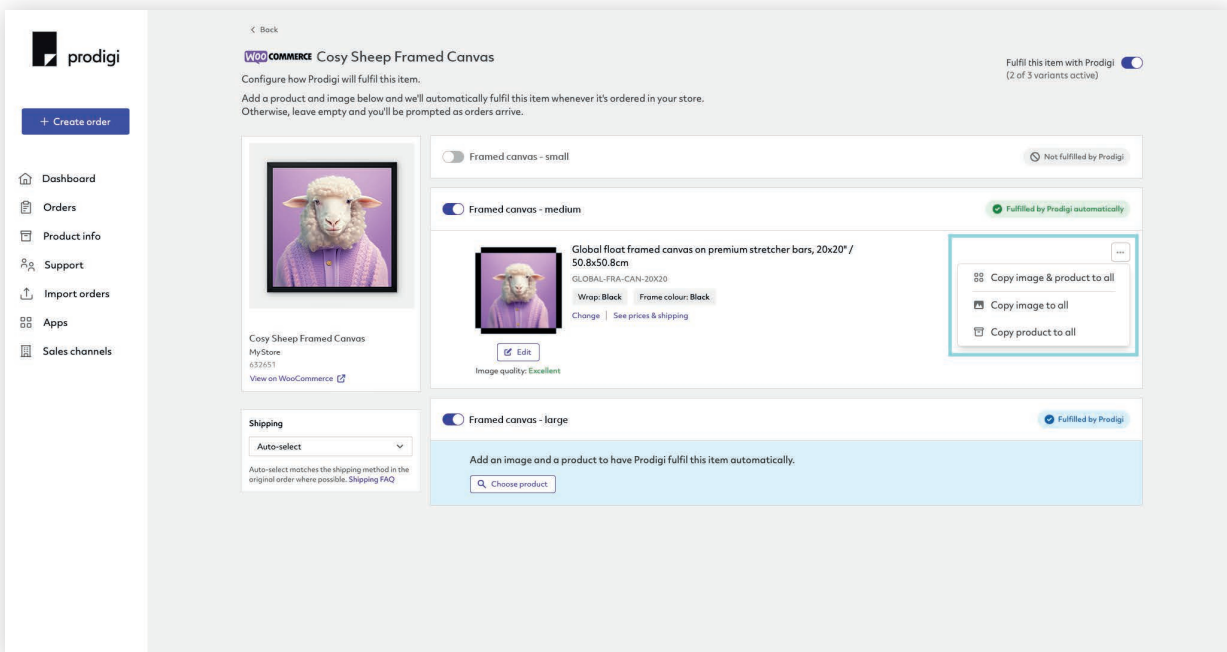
prodigi

+ Create order

Dashboard
Orders
Product info
Support
Import orders
Apps
Sales channels

< Back

WOOCOMMERCE Cosy Sheep Framed Canvas
Configure how Prodigi will fulfil this item.

Add a product and image below and we'll automatically fulfil this item whenever it's ordered in your store.
Otherwise, leave empty and you'll be prompted as orders arrive.

Fulfil this item with Prodigi
(2 of 3 variants active)

Cosy Sheep Framed Canvas
MyStore
632651
View on WooCommerce

Shipping
Auto-select
Auto-select matches the shipping method in the original order where possible. Shipping FAQ

Framed canvas - small
Not fulfilled by Prodigi

Framed canvas - medium
Fulfilled by Prodigi automatically

Global float framed canvas on premium stretcher bars, 20x20" / 50.8x50.8cm
GLOBAL-FRA-CAN-20X20
Wrap: Black
Frame colour: Black
Change | See prices & shipping
Edit
Image quality: Excellent

...
Copy image & product to all
Copy image to all
Copy product to all

Framed canvas - large
Fulfilled by Prodigi

Add an image and a product to have Prodigi fulfil this item automatically.
Choose product